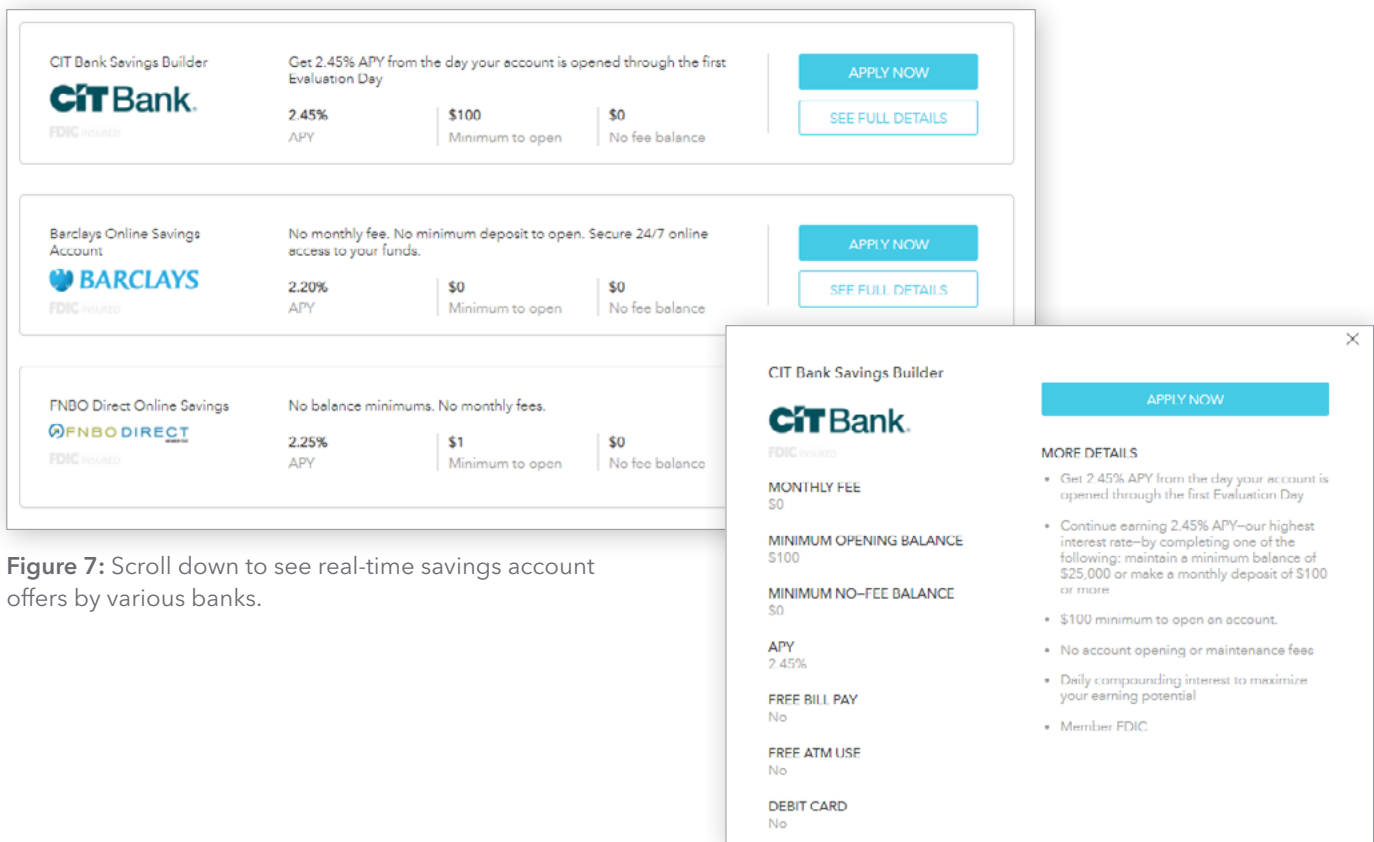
CIT Bank Savings Builder

CIT Bank.

FDIC INSURED

Get 2.45% APY from the day your account is opened through the first Evaluation Day

2.45%
APY

$100
Minimum to open

$0
No fee balance

APPLY NOW

SEE FULL DETAILS

Barclays Online Savings Account

BARCLAYS

FDIC INSURED

No monthly fee. No minimum deposit to open. Secure 24/7 online access to your funds.

2.20%
APY

$0
Minimum to open

$0
No fee balance

APPLY NOW

SEE FULL DETAILS

FNBO Direct Online Savings

FNBO DIRECT

FDIC INSURED

No balance minimums. No monthly fees.

2.25%
APY

$1
Minimum to open

$0
No fee balance

Figure 7: Scroll down to see real-time savings account offers by various banks.

×

CIT Bank Savings Builder

CIT Bank.

FDIC INSURED

MONTHLY FEE
$0

MINIMUM OPENING BALANCE
$100

MINIMUM NO–FEE BALANCE
$0

APY
2.45%

FREE BILL PAY
No

FREE ATM USE
No

DEBIT CARD
No

APPLY NOW

MORE DETAILS

• Get 2.45% APY from the day your account is opened through the first Evaluation Day

• Continue earning 2.45% APY–our highest interest rate–by completing one of the following: maintain a minimum balance of $25,000 or make a monthly deposit of $100 or more

• $100 minimum to open an account.

• No account opening or maintenance fees

• Daily compounding interest to maximize your earning potential

• Member FDIC